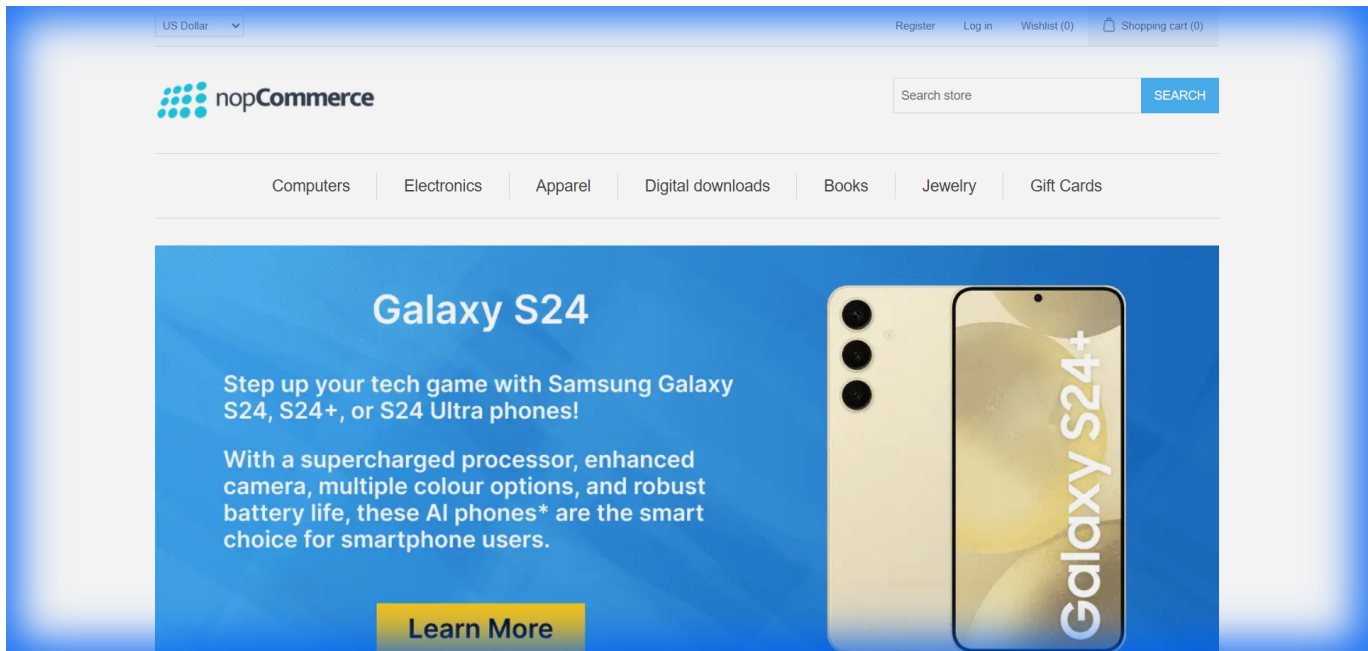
US Dollar

Register Log in Wishlist (0) Shopping cart (0)

nopCommerce

Search store SEARCH

Computers | Electronics | Apparel | Digital downloads | Books | Jewelry | Gift Cards

Galaxy S24

Step up your tech game with Samsung Galaxy S24, S24+, or S24 Ultra phones!

With a supercharged processor, enhanced camera, multiple colour options, and robust battery life, these AI phones* are the smart choice for smartphone users.

Learn More

Galaxy S24+